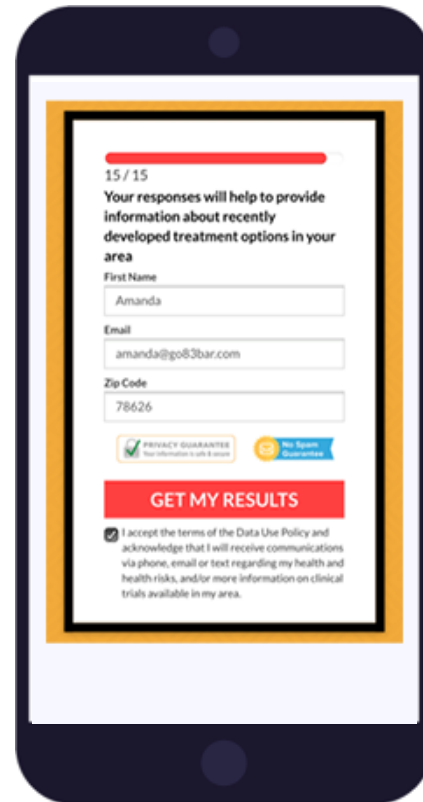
15 / 15

Your responses will help to provide information about recently developed treatment options in your area

First Name

Amanda

Email

amanda@go83bar.com

Zip Code

78626

PRIVACY GUARANTEED
Your information is safe & secure

No Spam Guarantee

GET MY RESULTS

I accept the terms of the Data Use Policy and acknowledge that I will receive communications via phone, email or text regarding my health and health risks, and/or more information on clinical trials available in my area.